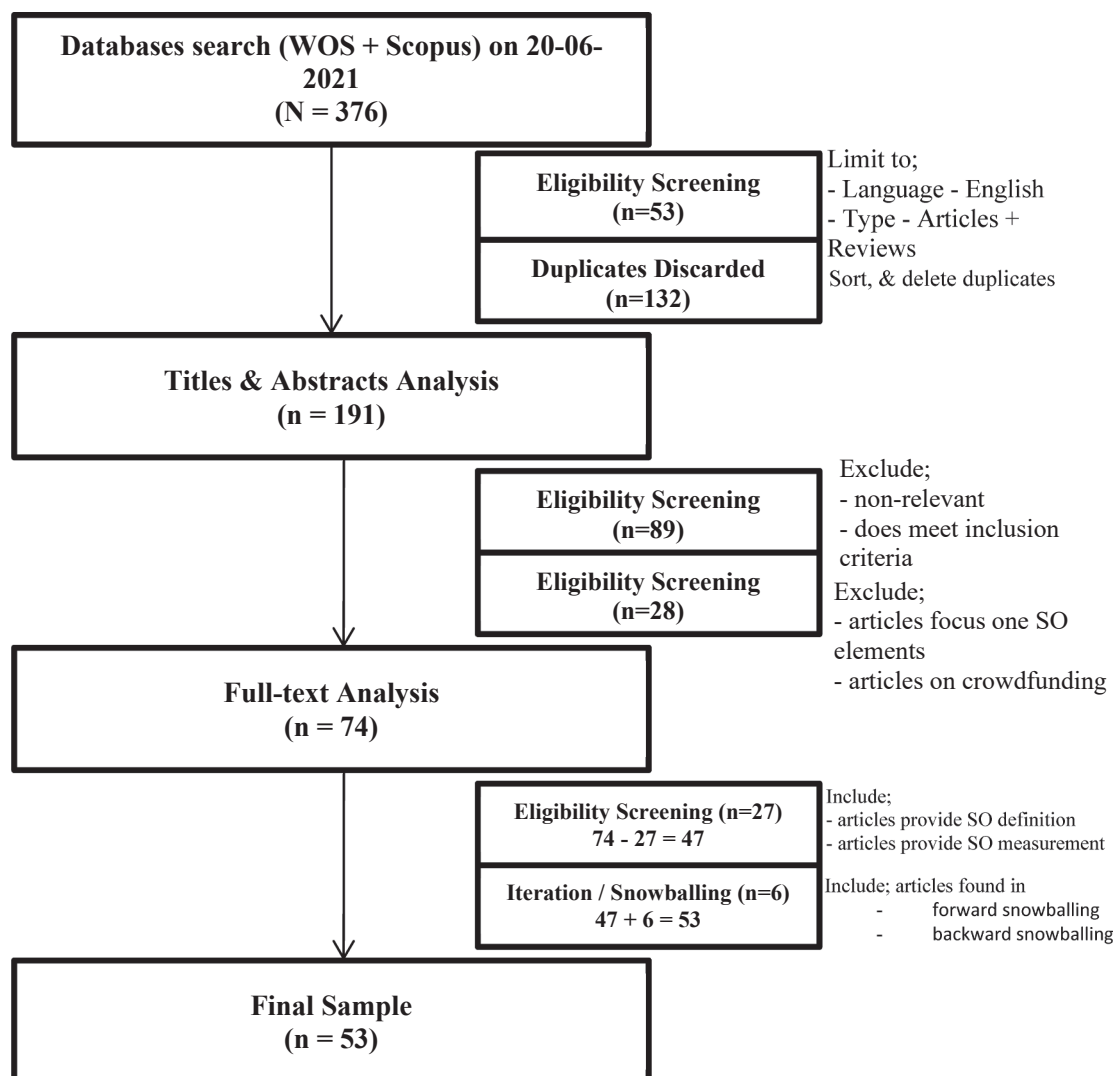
Databases search (WOS + Scopus) on 20-06-2021
(N = 376)

Eligibility Screening
(n=53)

Limit to;
- Language - English
- Type - Articles + Reviews

Duplicates Discarded
(n=132)

Sort, & delete duplicates

Titles & Abstracts Analysis
(n = 191)

Eligibility Screening
(n=89)

Exclude;
- non-relevant
- does meet inclusion criteria

Eligibility Screening
(n=28)

Exclude;
- articles focus one SO elements
- articles on crowdfunding

Full-text Analysis
(n = 74)

Eligibility Screening (n=27)
74 - 27 = 47

Include;
- articles provide SO definition
- articles provide SO measurement

Iteration / Snowballing (n=6)
47 + 6 = 53

Include; articles found in
- forward snowballing
- backward snowballing

Final Sample
(n = 53)